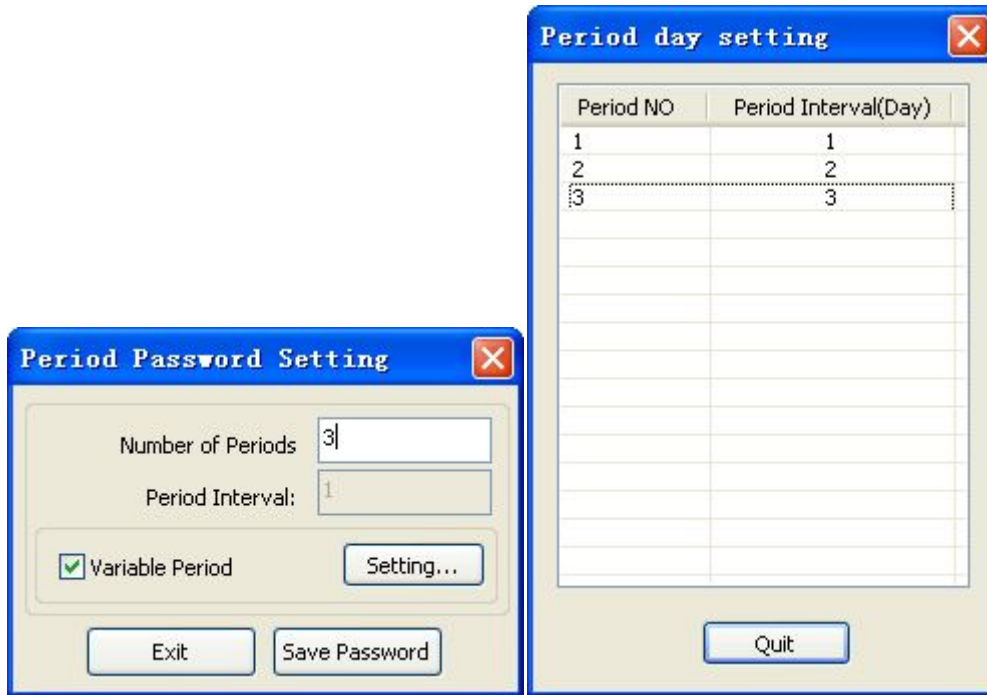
Period Password Setting

Number of Periods 3

Period Interval: 1

Variable Period

Setting...

Exit

Save Password

Period day setting

| Period NO | Period Interval(Day) |
|---|---|
| 1 | 1 |
| 2 | 2 |
| 3 | 3 |

Quit